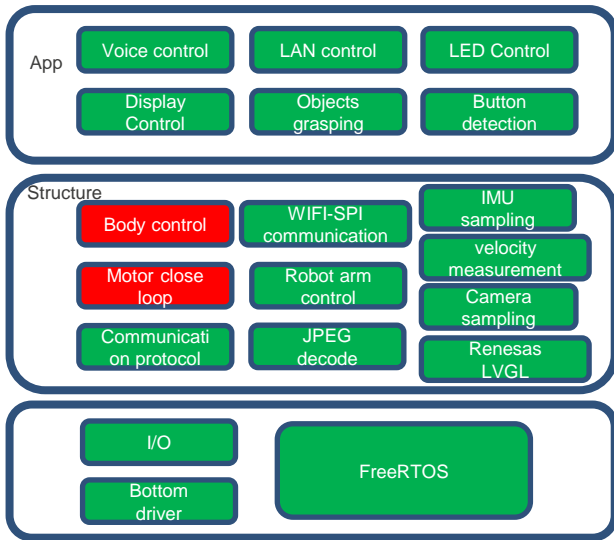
App

Voice control

LAN control

LED Control

Display Control

Objects grasping

Button detection

Structure

Body control

WIFI-SPI communication

IMU sampling

velocity measurement

Motor close loop

Robot arm control

Camera sampling

Communication protocol

JPEG decode

Renesas LVGL

I/O

FreeRTOS

Bottom driver